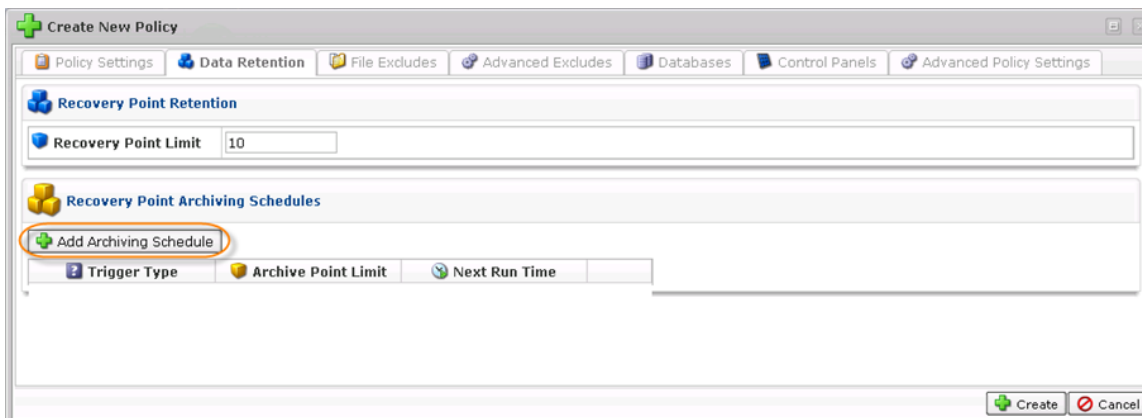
Create New Policy

Policy Settings | Data Retention | File Excludes | Advanced Excludes | Databases | Control Panels | Advanced Policy Settings

Recovery Point Retention

Recovery Point Limit 10

Recovery Point Archiving Schedules

Add Archiving Schedule

| Trigger Type | Archive Point Limit | Next Run Time | |
|---|---|---|---|

Create Cancel